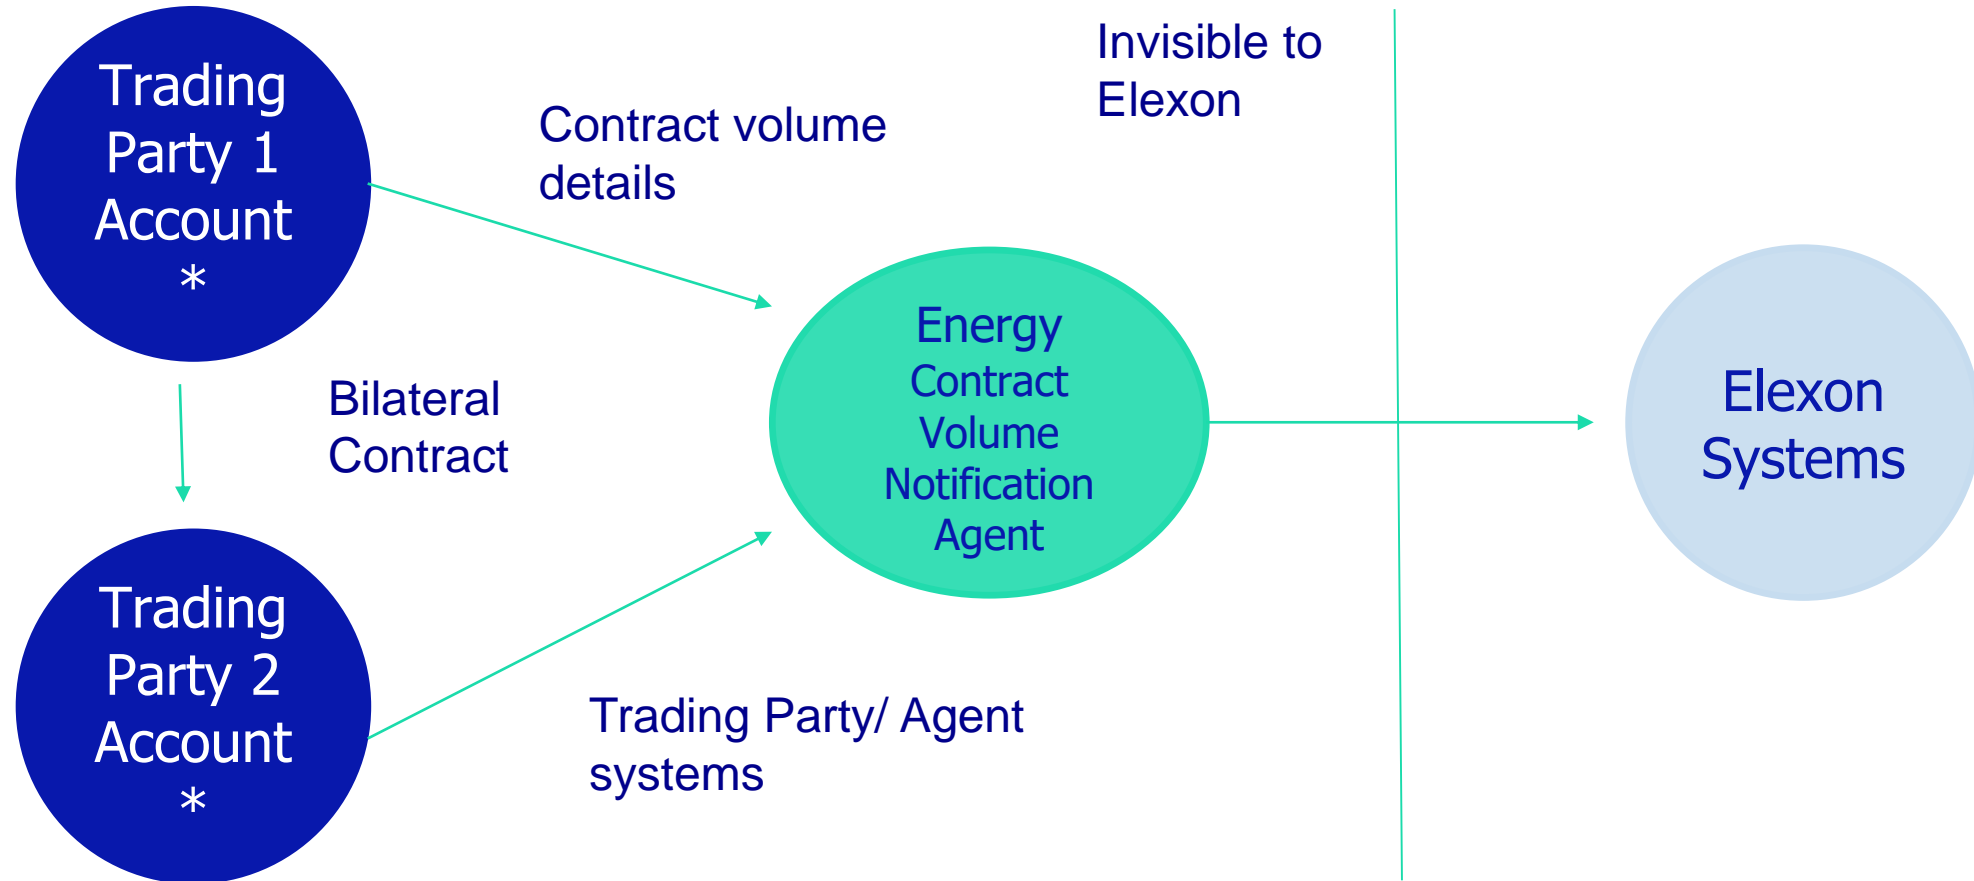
Trading Party 1 Account *

Contract volume details

Invisible to Elexon

Bilateral Contract

Energy Contract Volume Notification Agent

Elexon Systems

Trading Party 2 Account *

Trading Party/ Agent systems